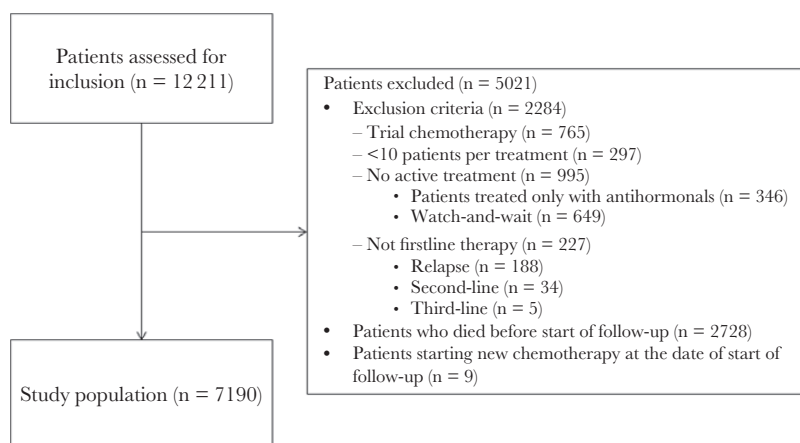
Patients assessed for inclusion (n = 12 211)

Patients excluded (n = 5021)
• Exclusion criteria (n = 2284)
– Trial chemotherapy (n = 765)
– <10 patients per treatment (n = 297)
– No active treatment (n = 995)
• Patients treated only with antihormonals (n = 346)
• Watch-and-wait (n = 649)
– Not firstline therapy (n = 227)
• Relapse (n = 188)
• Second-line (n = 34)
• Third-line (n = 5)
• Patients who died before start of follow-up (n = 2728)
• Patients starting new chemotherapy at the date of start of follow-up (n = 9)

Study population (n = 7190)